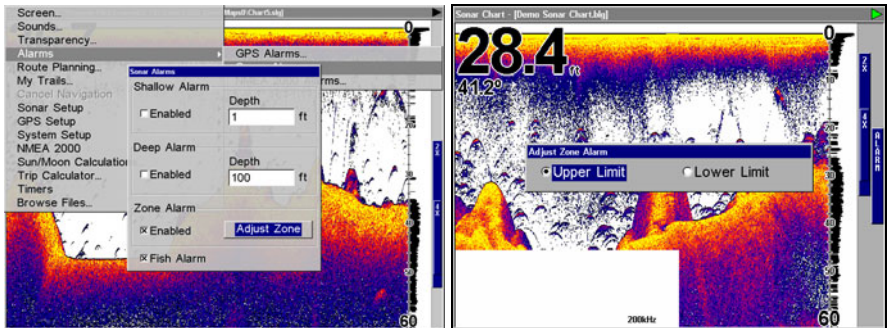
Screen...
Sounds...
Transparency...
Alarms
Route Planning...
My Trails...
Cancel Navigation
Sonar Setup
GPS Setup
System Setup
NMEA 2000
Sun/Moon Calculations
Trip Calculator...
Timers
Browse Files...

GPS Alarms...
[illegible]rms...

Sonar Alarms
Shallow Alarm
Enabled
Depth
1
ft
Deep Alarm
Enabled
Depth
100
ft
Zone Alarm
Enabled
Adjust Zone
Fish Alarm

0
2X
4X
60

Sonar Chart - [Demo Sonar Chart.slg]
28.4 ft
41.2°
0
2X
4X
ALARM
Adjust Zone Alarm
Upper Limit
Lower Limit
200kHz
60